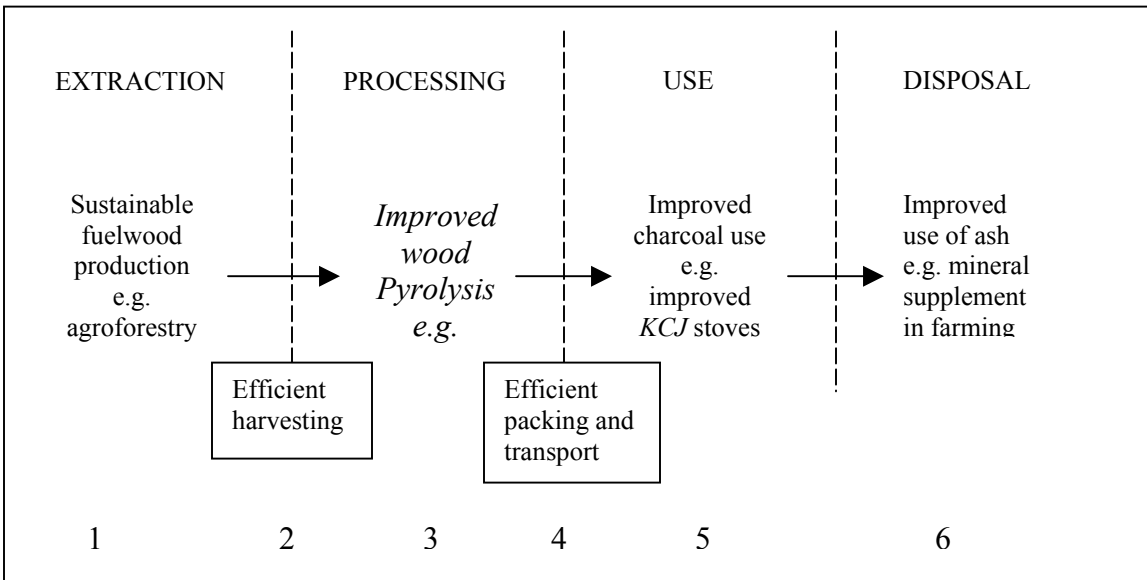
EXTRACTION

PROCESSING

USE

DISPOSAL

Sustainable fuelwood production e.g. agroforestry

*Improved wood Pyrolysis e.g.*

Improved charcoal use e.g. improved *KCJ* stoves

Improved use of ash e.g. mineral supplement in farming

Efficient harvesting

Efficient packing and transport

1 2 3 4 5 6